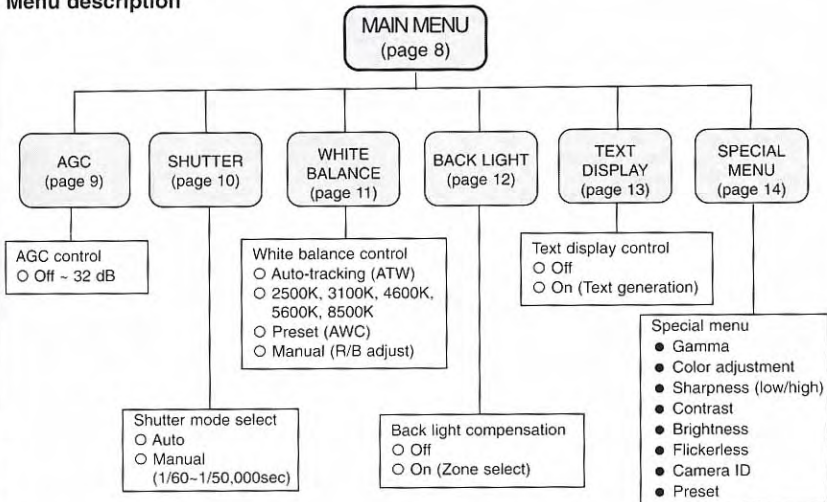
Menu description

MAIN MENU
(page 8)

AGC
(page 9)

SHUTTER
(page 10)

WHITE BALANCE
(page 11)

BACK LIGHT
(page 12)

TEXT DISPLAY
(page 13)

SPECIAL MENU
(page 14)

AGC control
○ Off ~ 32 dB

White balance control
○ Auto-tracking (ATW)
○ 2500K, 3100K, 4600K, 5600K, 8500K
○ Preset (AWC)
○ Manual (R/B adjust)

Text display control
○ Off
○ On (Text generation)

Special menu
● Gamma
● Color adjustment
● Sharpness (low/high)
● Contrast
● Brightness
● Flickerless
● Camera ID
● Preset

Shutter mode select
○ Auto
○ Manual (1/60~1/50,000sec)

Back light compensation
○ Off
○ On (Zone select)